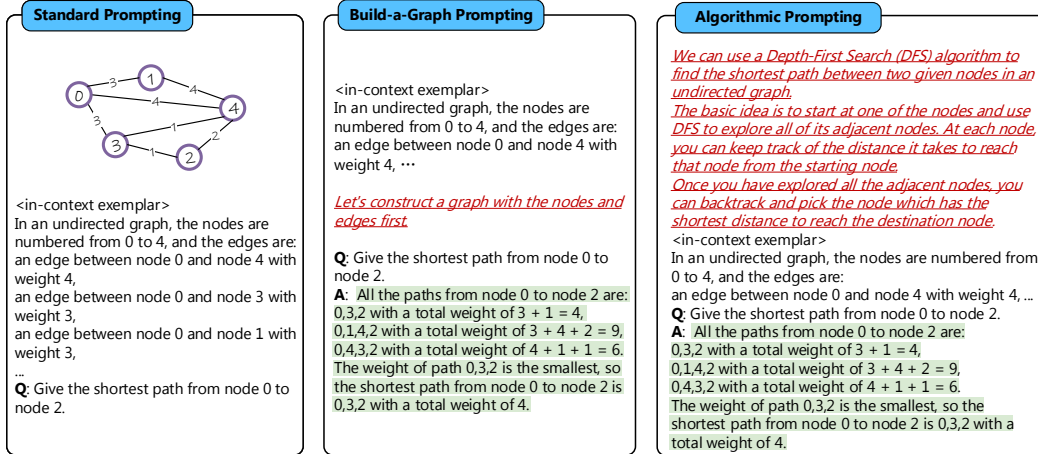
Standard Prompting

3
1
4
0
4
4
3
1
2
3
1
2

<in-context exemplar>
In an undirected graph, the nodes are numbered from 0 to 4, and the edges are:
an edge between node 0 and node 4 with weight 4,
an edge between node 0 and node 3 with weight 3,
an edge between node 0 and node 1 with weight 3,
...
Q: Give the shortest path from node 0 to node 2.

Build-a-Graph Prompting

<in-context exemplar>
In an undirected graph, the nodes are numbered from 0 to 4, and the edges are: an edge between node 0 and node 4 with weight 4, ⋯

Let's construct a graph with the nodes and edges first.

Q: Give the shortest path from node 0 to node 2.
A: All the paths from node 0 to node 2 are:
0,3,2 with a total weight of 3 + 1 = 4,
0,1,4,2 with a total weight of 3 + 4 + 2 = 9,
0,4,3,2 with a total weight of 4 + 1 + 1 = 6.
The weight of path 0,3,2 is the smallest, so the shortest path from node 0 to node 2 is 0,3,2 with a total weight of 4.

Algorithmic Prompting

We can use a Depth-First Search (DFS) algorithm to find the shortest path between two given nodes in an undirected graph.
The basic idea is to start at one of the nodes and use DFS to explore all of its adjacent nodes. At each node, you can keep track of the distance it takes to reach that node from the starting node.
Once you have explored all the adjacent nodes, you can backtrack and pick the node which has the shortest distance to reach the destination node.
<in-context exemplar>
In an undirected graph, the nodes are numbered from 0 to 4, and the edges are:
an edge between node 0 and node 4 with weight 4, ...
Q: Give the shortest path from node 0 to node 2.
A: All the paths from node 0 to node 2 are:
0,3,2 with a total weight of 3 + 1 = 4,
0,1,4,2 with a total weight of 3 + 4 + 2 = 9,
0,4,3,2 with a total weight of 4 + 1 + 1 = 6.
The weight of path 0,3,2 is the smallest, so the shortest path from node 0 to node 2 is 0,3,2 with a total weight of 4.